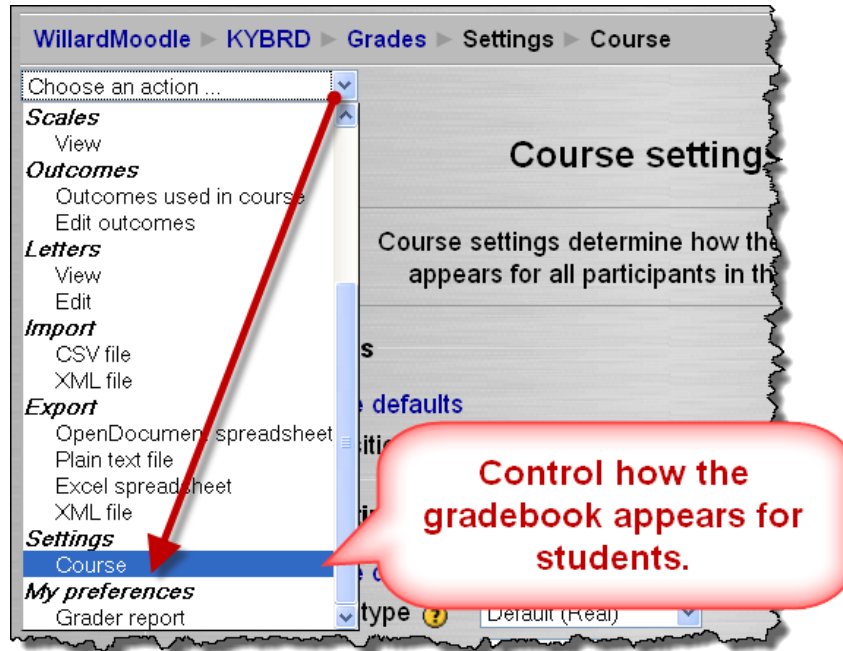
WillardMoodle ► KYBRD ► Grades ► Settings ► Course

Choose an action ...

Scales
View
Outcomes
Outcomes used in course
Edit outcomes
Letters
View
Edit
Import
CSV file
XML file
Export
OpenDocument spreadsheet
Plain text file
Excel spreadsheet
XML file
Settings
Course
My preferences
Grader report

Course setting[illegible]

Course settings determine how the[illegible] appears for all participants in th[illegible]

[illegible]s

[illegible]e defaults

Control how the gradebook appears for students.

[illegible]type

Default (Real)